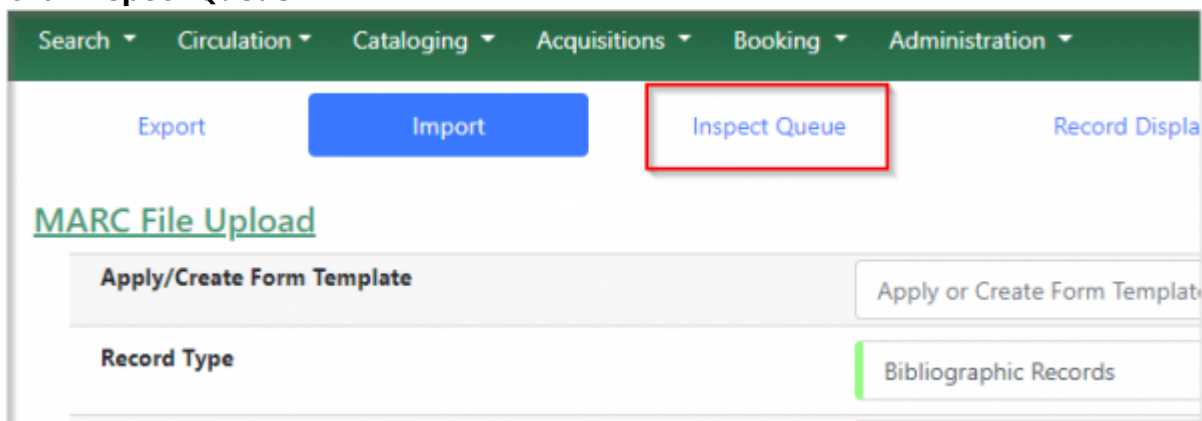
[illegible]

Search ▾ Circulation ▾ Cataloging ▾ Acquisitions ▾ Booking ▾ Administration ▾

Export

Import

Inspect Queue

Record Displa

MARC File Upload

| Apply/Create Form Template | Apply or Create Form Templat |
|---|---|
| Record Type | Bibliographic Records |